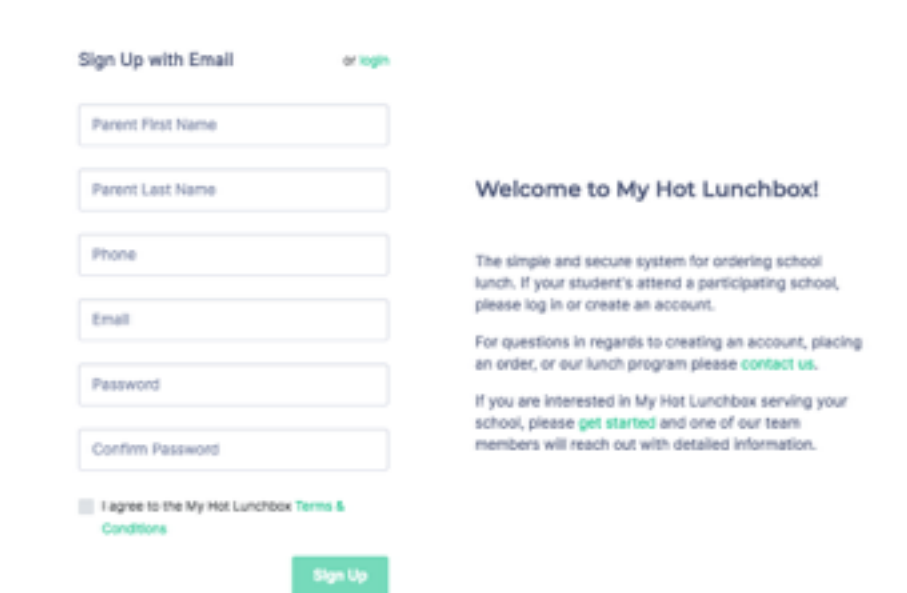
Sign Up with Email

or login

Parent First Name

Parent Last Name

Phone

Email

Password

Confirm Password

I agree to the My Hot Lunchbox Terms & Conditions

Sign Up

Welcome to My Hot Lunchbox!

The simple and secure system for ordering school lunch. If your student's attend a participating school, please log in or create an account.

For questions in regards to creating an account, placing an order, or our lunch program please contact us.

If you are interested in My Hot Lunchbox serving your school, please get started and one of our team members will reach out with detailed information.